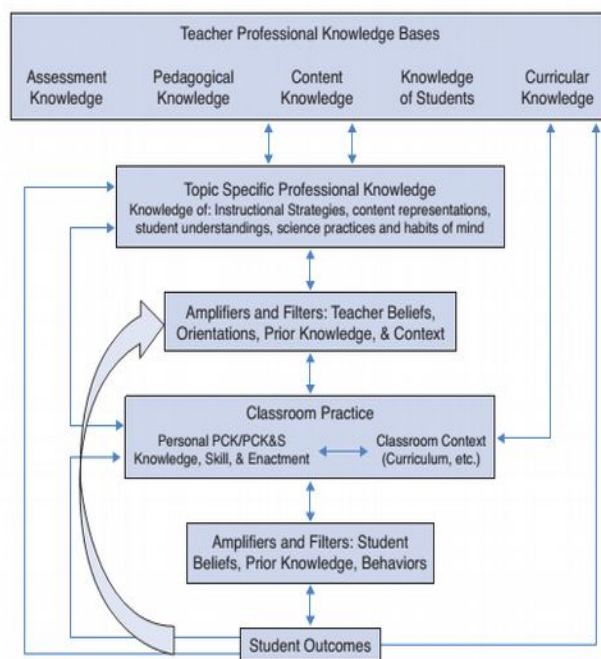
Teacher Professional Knowledge Bases

Assessment Knowledge

Pedagogical Knowledge

Content Knowledge

Knowledge of Students

Curricular Knowledge

Topic Specific Professional Knowledge
Knowledge of: Instructional Strategies, content representations, student understandings, science practices and habits of mind

Amplifiers and Filters: Teacher Beliefs, Orientations, Prior Knowledge, & Context

Classroom Practice

Personal PCK/PCK&S Knowledge, Skill, & Enactment

Classroom Context (Curriculum, etc.)

Amplifiers and Filters: Student Beliefs, Prior Knowledge, Behaviors

Student Outcomes